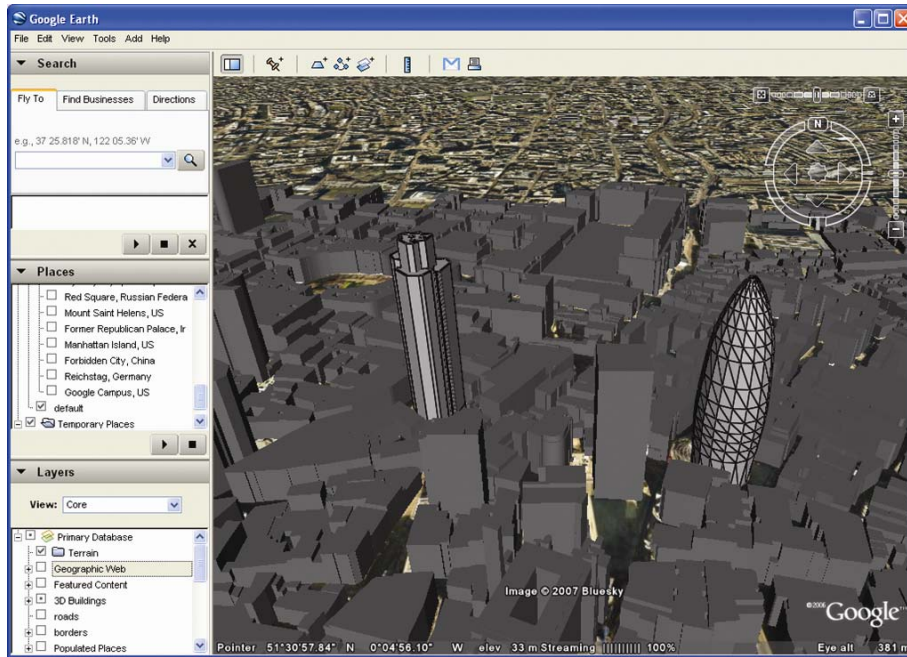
Google Earth

File Edit View Tools Add Help

Search

Fly To | Find Businesses | Directions

e.g., 37 25.818' N, 122 05.36' W

Places

Red Square, Russian Federa

Mount Saint Helens, US

Former Republican Palace, Ir

Manhattan Island, US

Forbidden City, China

Reichstag, Germany

Google Campus, US

default

Temporary Places

Layers

View: Core

Primary Database

Terrain

Geographic Web

Featured Content

3D Buildings

roads

borders

Populated Places

N

Image © 2007 Bluesky

©2006 Google

Pointer 51°30'57.84" N 0°04'56.10" W elev 33 m Streaming |||||||||| 100%

Eye alt 381 m